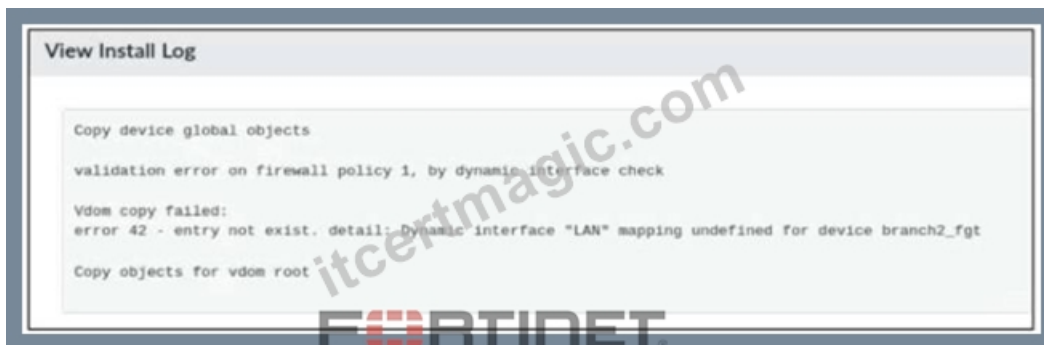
View Install Log

Copy device global objects

validation error on firewall policy 1, by dynamic interface check

Vdom copy failed:
error 42 - entry not exist. detail: Dynamic interface "LAN" mapping undefined for device branch2_fgt

Copy objects for vdom root

itcertmagic.com

FORTINET